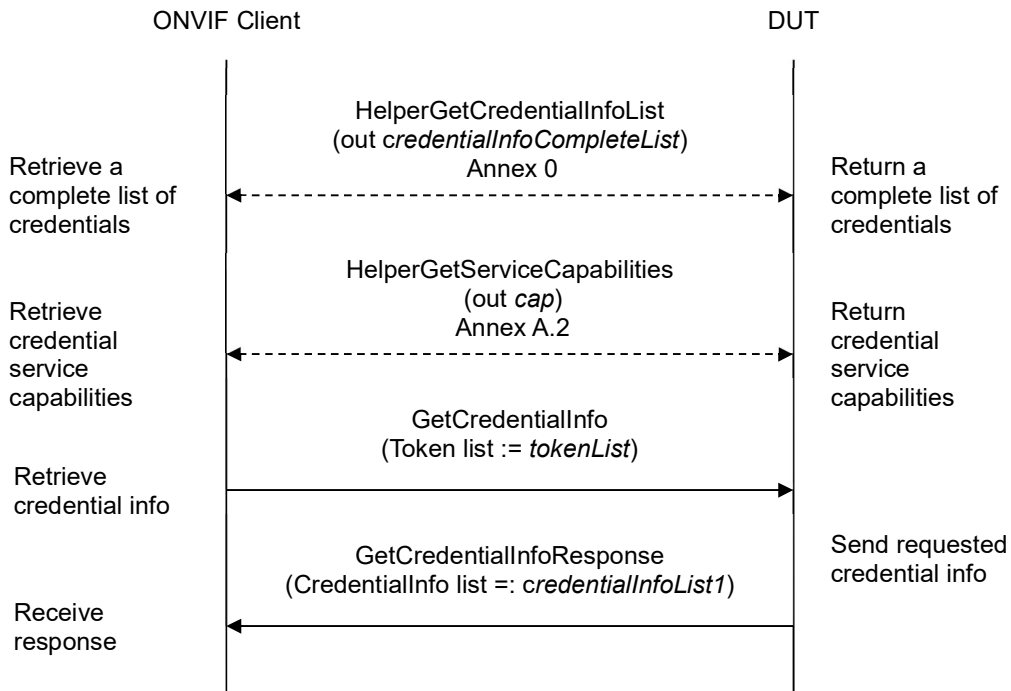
ONVIF Client

DUT

HelperGetCredentialInfoList
(out credentialInfoCompleteList)
Annex 0

Retrieve a complete list of credentials

Return a complete list of credentials

HelperGetServiceCapabilities
(out cap)
Annex A.2

Retrieve credential service capabilities

Return credential service capabilities

GetCredentialInfo
(Token list := tokenList)

Retrieve credential info

GetCredentialInfoResponse
(CredentialInfo list =: credentialInfoList1)

Send requested credential info

Receive response